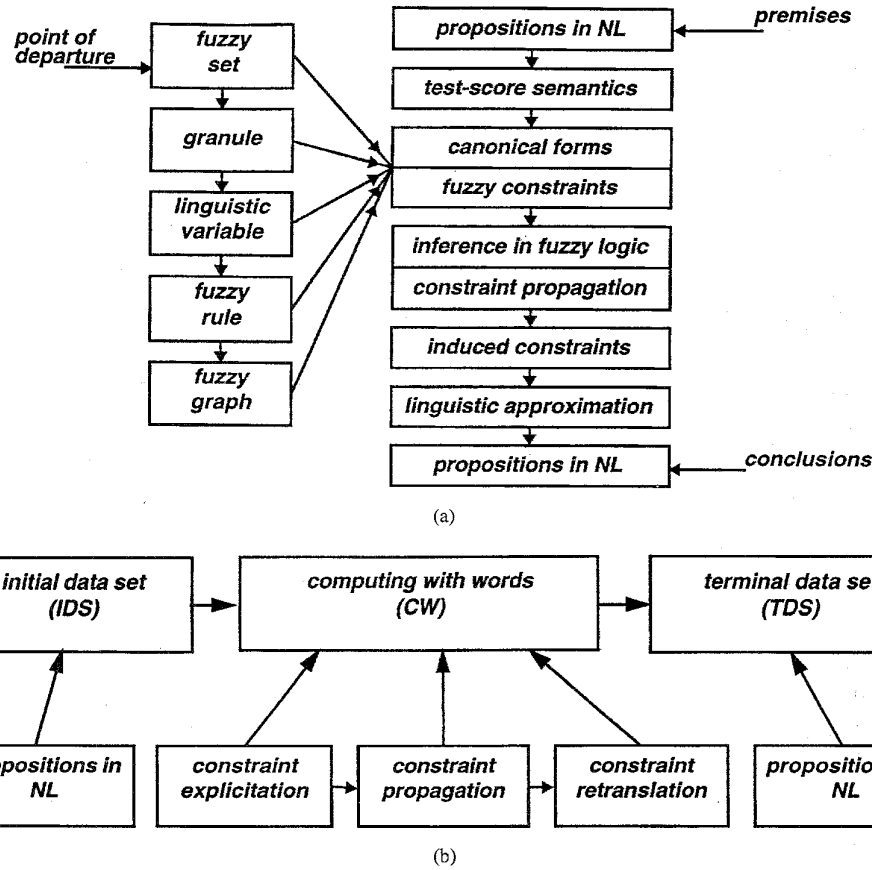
point of departure

fuzzy set

granule

linguistic variable

fuzzy rule

fuzzy graph

propositions in NL

premises

test-score semantics

canonical forms

fuzzy constraints

inference in fuzzy logic

constraint propagation

induced constraints

linguistic approximation

propositions in NL

conclusions

(a)

initial data set (IDS)

computing with words (CW)

terminal data se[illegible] (TDS)

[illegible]opositions in NL

constraint explicitation

constraint propagation

constraint retranslation

propositio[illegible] NL

(b)